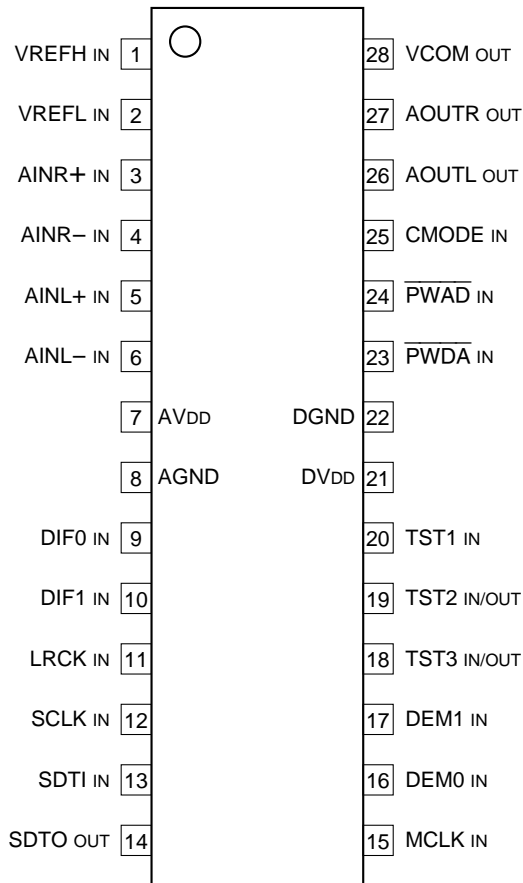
VREFH IN 1
VREFL IN 2
AINR+ IN 3
AINR– IN 4
AINL+ IN 5
AINL– IN 6
7 AVDD
8 AGND
DIF0 IN 9
DIF1 IN 10
LRCK IN 11
SCLK IN 12
SDTI IN 13
SDTO OUT 14

28 VCOM OUT
27 AOUTR OUT
26 AOUTL OUT
25 CMODE IN
24 $\overline{\text{PWAD}}$ IN
23 $\overline{\text{PWDA}}$ IN
DGND 22
DVDD 21
20 TST1 IN
19 TST2 IN/OUT
18 TST3 IN/OUT
17 DEM1 IN
16 DEM0 IN
15 MCLK IN